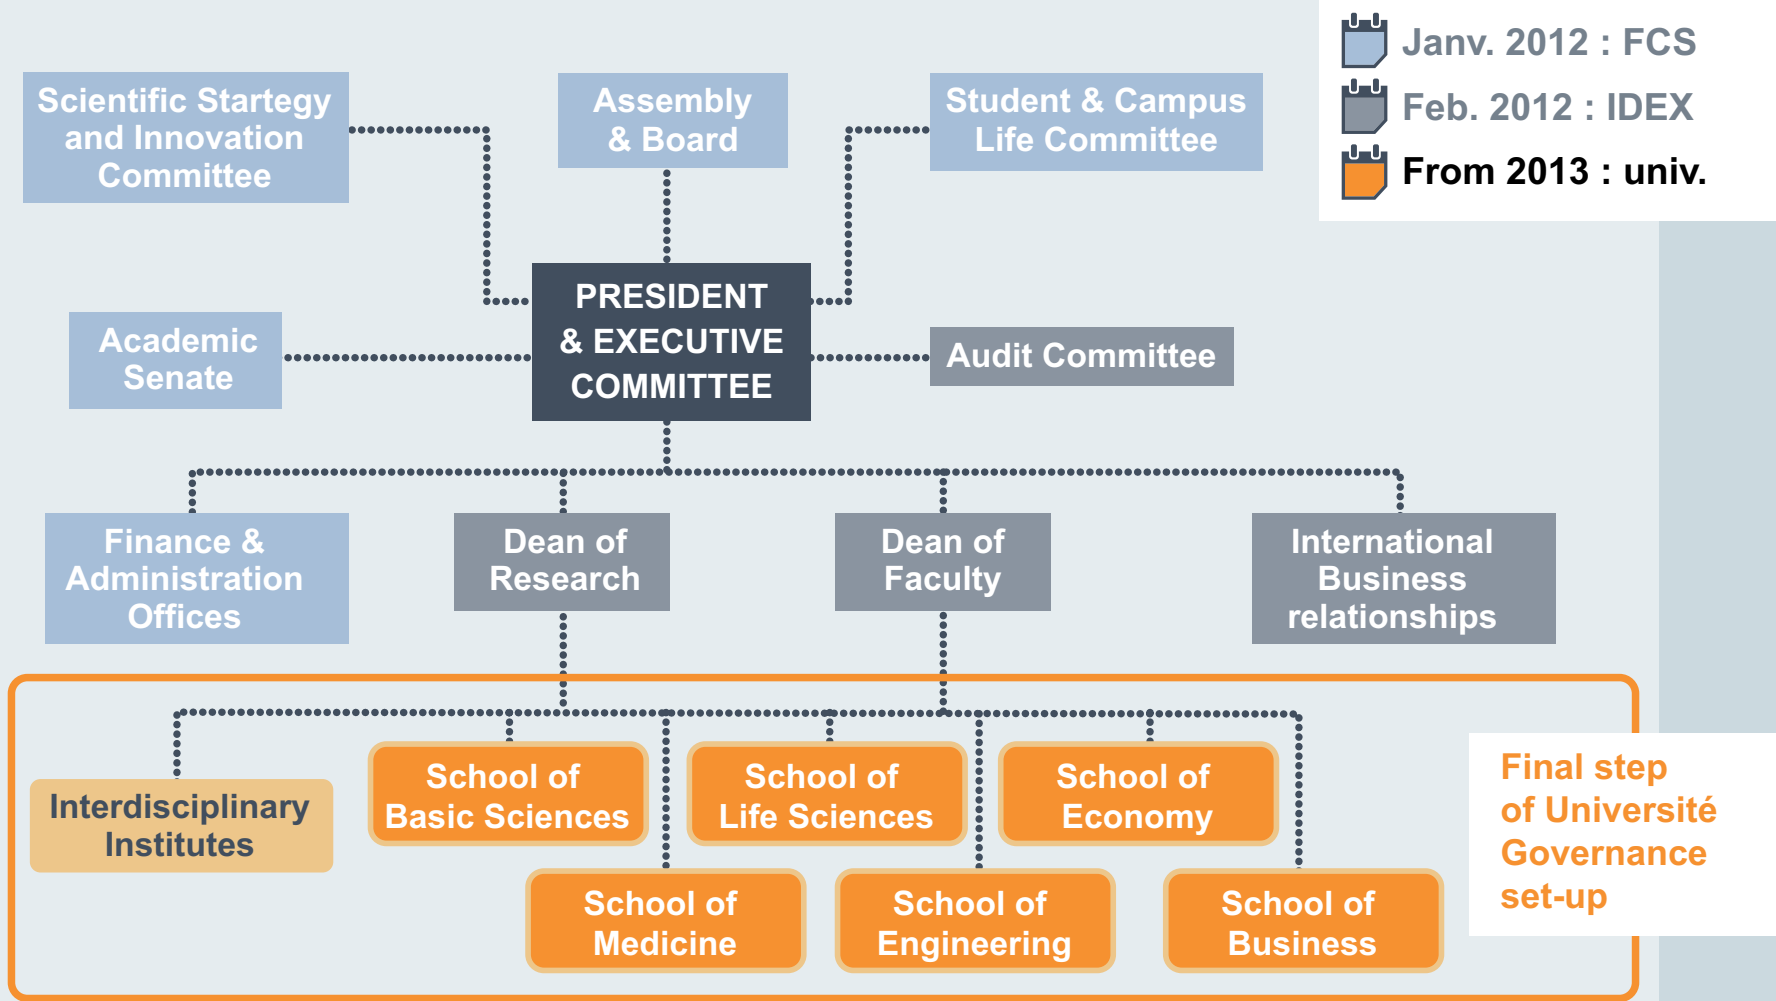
Janv. 2012 : FCS
Feb. 2012 : IDEX
From 2013 : univ.

Scientific Startegy and Innovation Committee

Assembly & Board

Student & Campus Life Committee

PRESIDENT & EXECUTIVE COMMITTEE

Academic Senate

Audit Committee

Finance & Administration Offices

Dean of Research

Dean of Faculty

International Business relationships

Interdisciplinary Institutes

School of Basic Sciences

School of Life Sciences

School of Economy

School of Medicine

School of Engineering

School of Business

Final step of Université Governance set-up